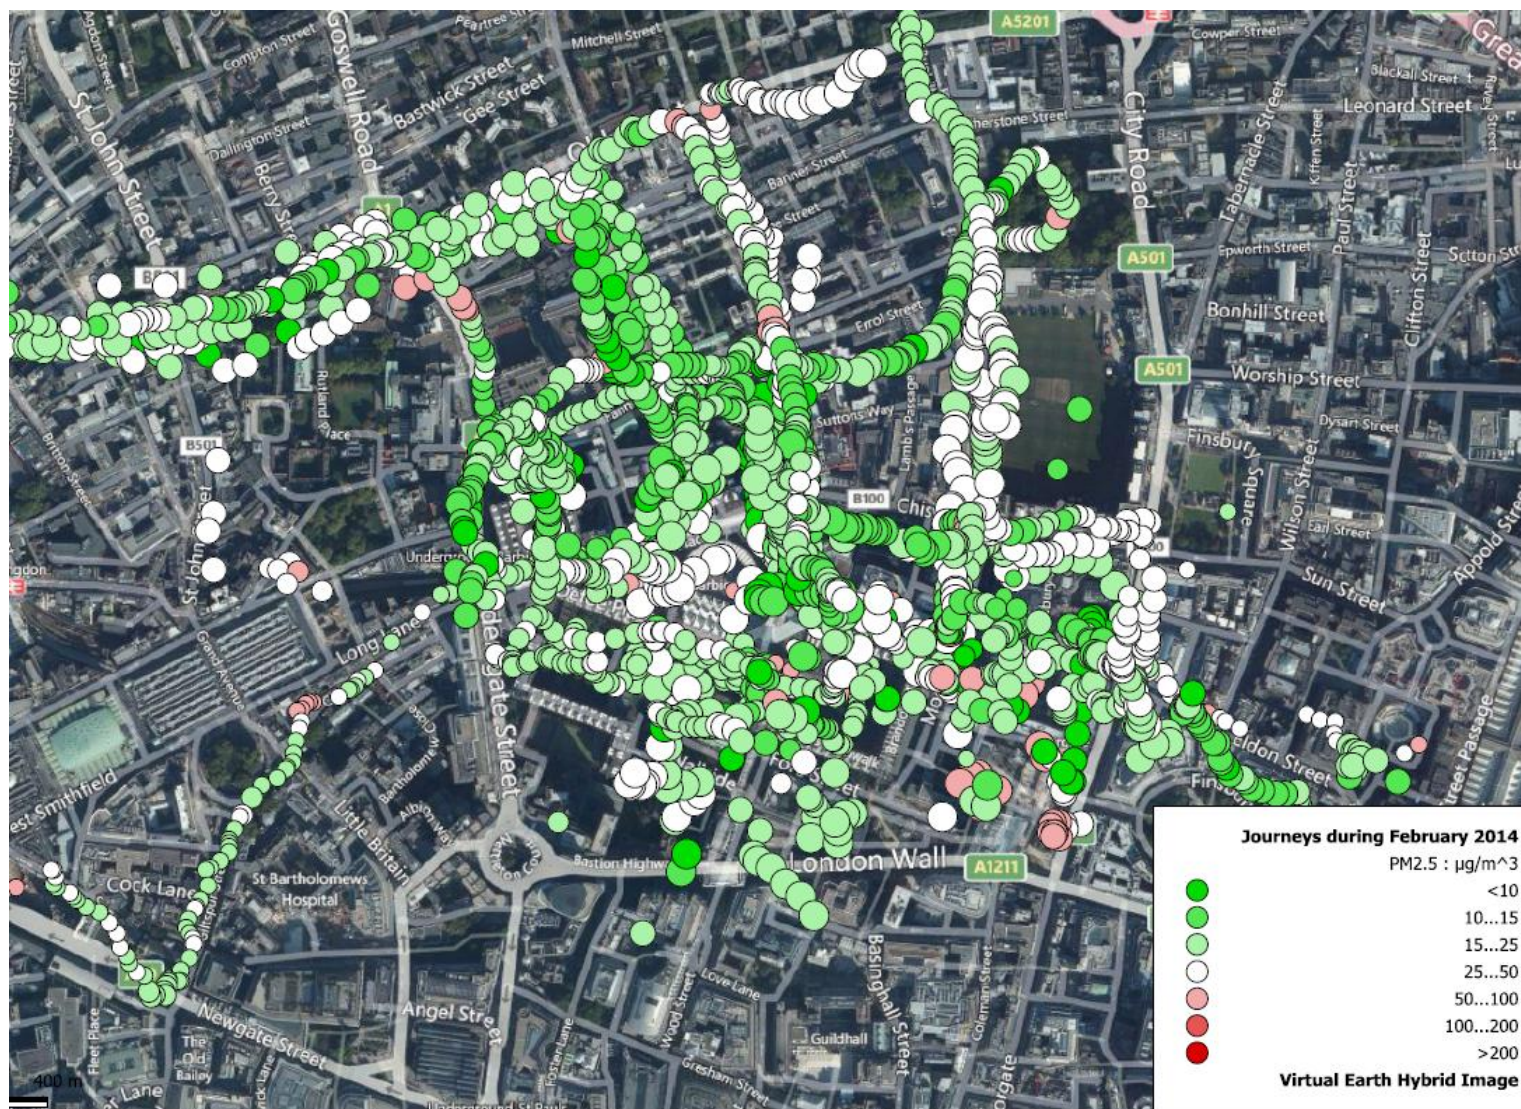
Goswell Road
Peartree Street
Mitchell Street
A5201
Cowper Street
Compton Street
Bastwick Street
Gee Street
Blackall Street
Leonard Street
St John Street
Dallington Street
Berry Street
City Road
Tabernacle Street
Banner Street
Paul Street
A1
B501
Epworth Street
A501
Scrutton Street
Bonhill Street
Errol Street
Clifton Street
A501
Worship Street
Suttons Way
Lamb's Passage
Finsbury Square
Dysart Street
B501
Rutland Place
Britton Street
B100
Wilson Street
Earl Street
St John Street
Long Lane
Aldersgate Street
Sun Street
Appold Street
London Wall
A1211
West Smithfield
Cock Lane
St Bartholomews Hospital
Little Britain
Bastion Highwalk
Basinghall Street
Angel Street
Newgate Street
Love Lane
Wood Street
Guildhall
Coleman Street
Gresham Street
The Old Bailey
Fleet Place
Foster Lane
400 m
Journeys during February 2014
PM2.5 : µg/m^3
<10
10...15
15...25
25...50
50...100
100...200
>200
Virtual Earth Hybrid Image